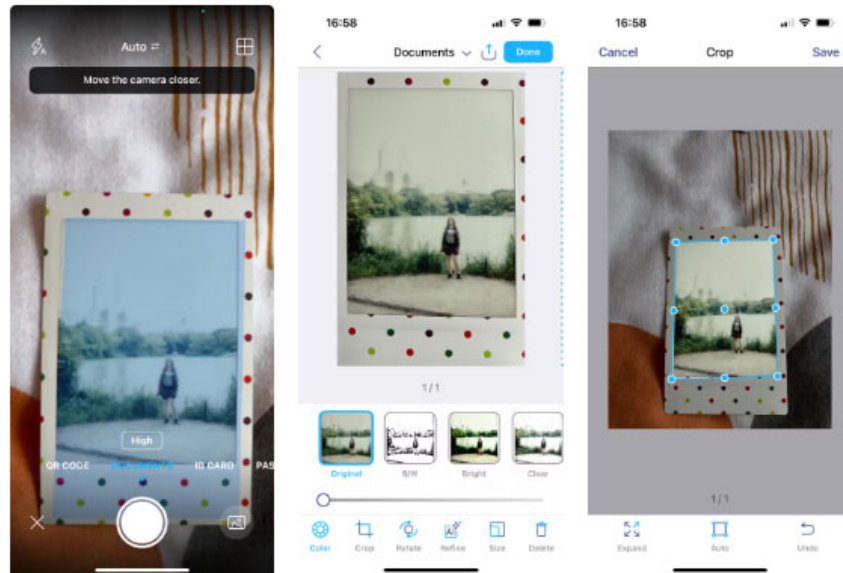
Auto

Move the camera closer.

High

QR CODE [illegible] ID CARD PAS

16:58

Documents

Done

1 / 1

Original B/W Bright Clear

Color Crop Rotate Refine Size Delete

16:58

Cancel Crop Save

1 / 1

Expand Auto Undo